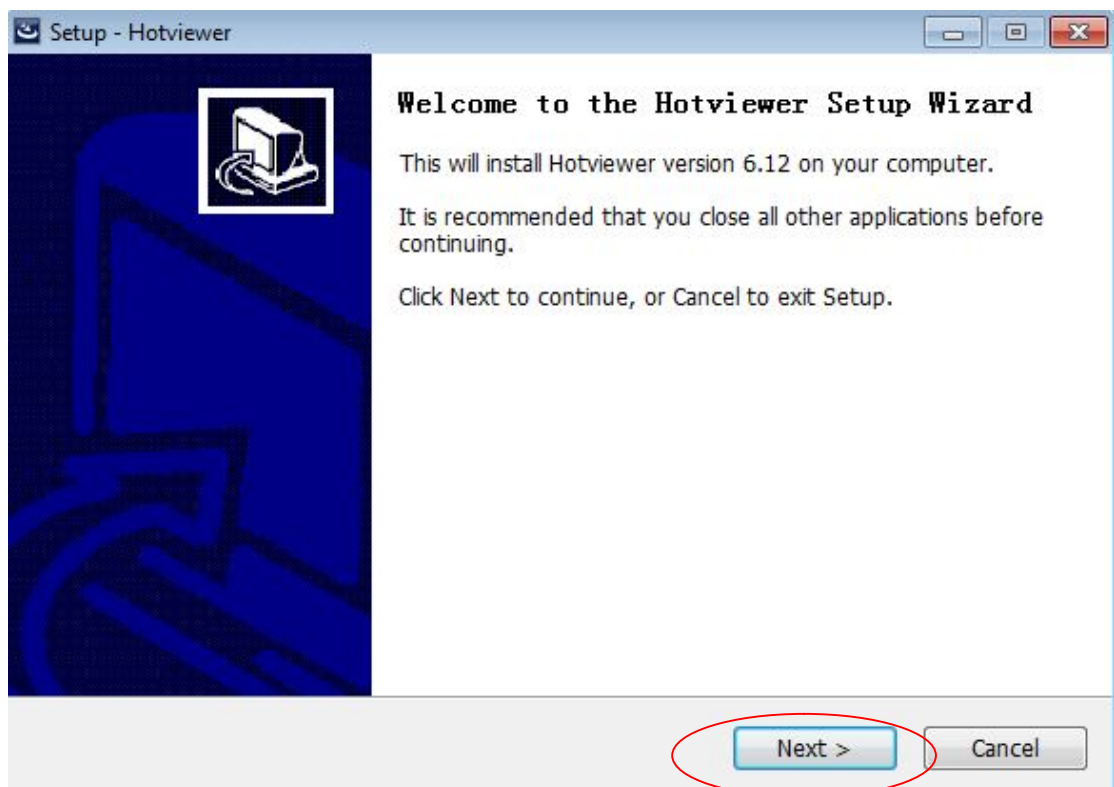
Setup - Hotviewer

Welcome to the Hotviewer Setup Wizard

This will install Hotviewer version 6.12 on your computer.

It is recommended that you close all other applications before continuing.

Click Next to continue, or Cancel to exit Setup.

Next >

Cancel